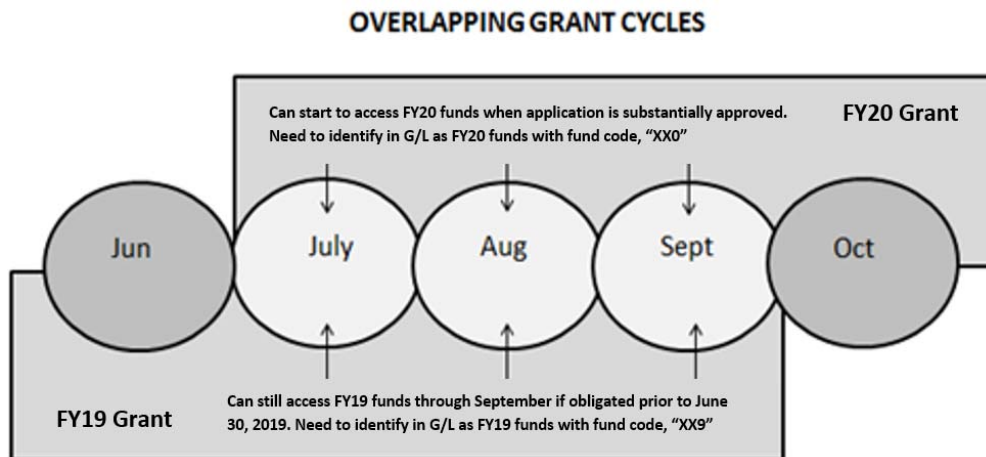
OVERLAPPING GRANT CYCLES

Can start to access FY20 funds when application is substantially approved. Need to identify in G/L as FY20 funds with fund code, "XX0"

FY20 Grant

Jun

July

Aug

Sept

Oct

Can still access FY19 funds through September if obligated prior to June 30, 2019. Need to identify in G/L as FY19 funds with fund code, "XX9"

FY19 Grant